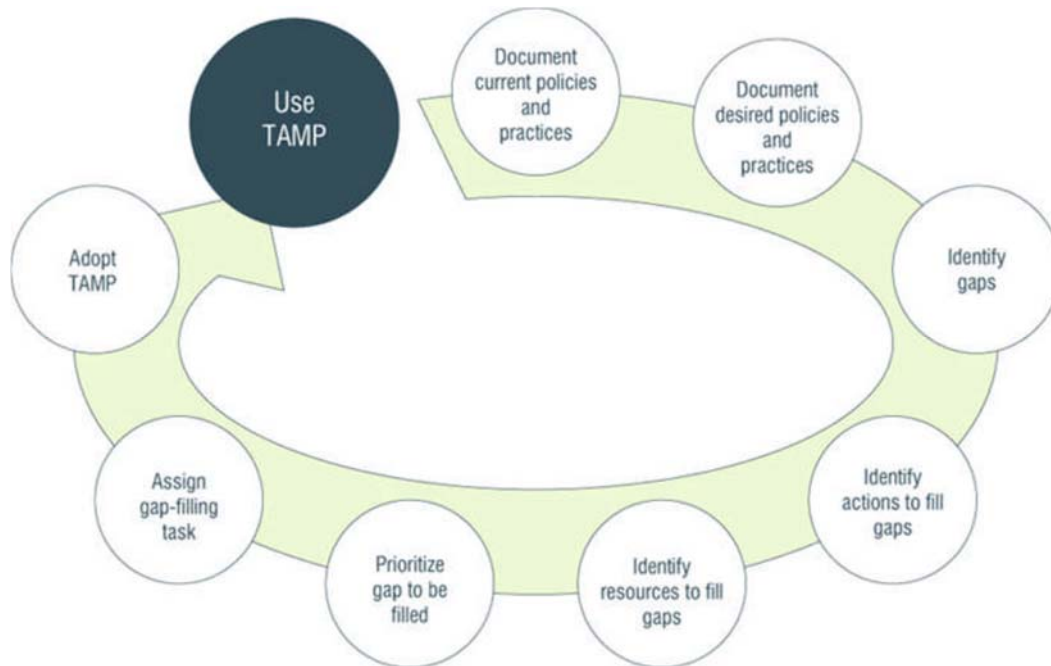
Use TAMP

Document current policies and practices

Document desired policies and practices

Identify gaps

Identify actions to fill gaps

Identify resources to fill gaps

Prioritize gap to be filled

Assign gap-filling task

Adopt TAMP